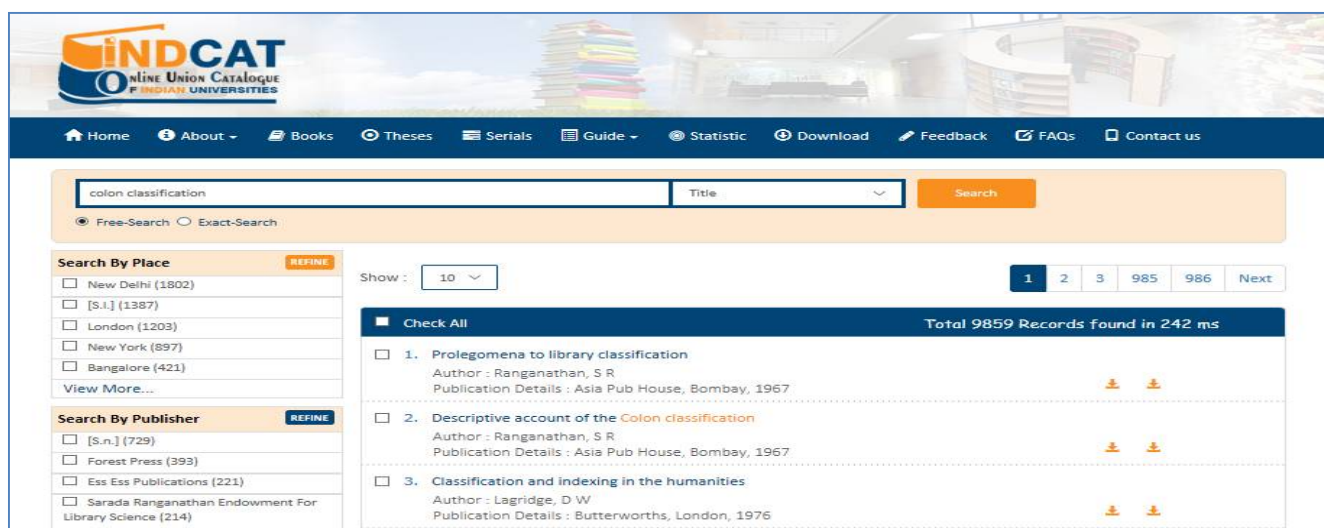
INDCAT
Online Union Catalogue of Indian Universities

Home About Books Theses Serials Guide Statistic Download Feedback FAQs Contact us

colon classification
Title
Search
Free-Search Exact-Search

Search By Place REFINE
New Delhi (1802)
[S.l.] (1387)
London (1203)
New York (897)
Bangalore (421)
View More...

Search By Publisher REFINE
[S.n.] (729)
Forest Press (393)
Ess Ess Publications (221)
Sarada Ranganathan Endowment For Library Science (214)

Show : 10

1 2 3 985 986 Next

Check All
Total 9859 Records found in 242 ms

1. Prolegomena to library classification
Author : Ranganathan, S R
Publication Details : Asia Pub House, Bombay, 1967

2. Descriptive account of the Colon classification
Author : Ranganathan, S R
Publication Details : Asia Pub House, Bombay, 1967

3. Classification and indexing in the humanities
Author : Lagridge, D W
Publication Details : Butterworths, London, 1976